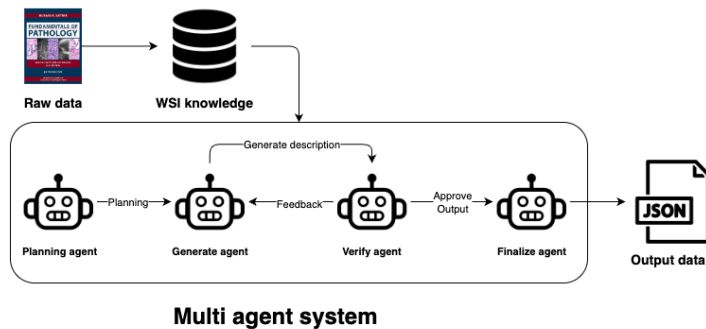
HUSSAIN A. SATTAR
FUNDAMENTALS OF PATHOLOGY

Raw data

WSI knowledge

Generate description

Planning

Feedback

Approve Output

Planning agent

Generate agent

Verify agent

Finalize agent

JSON

Output data

Multi agent system